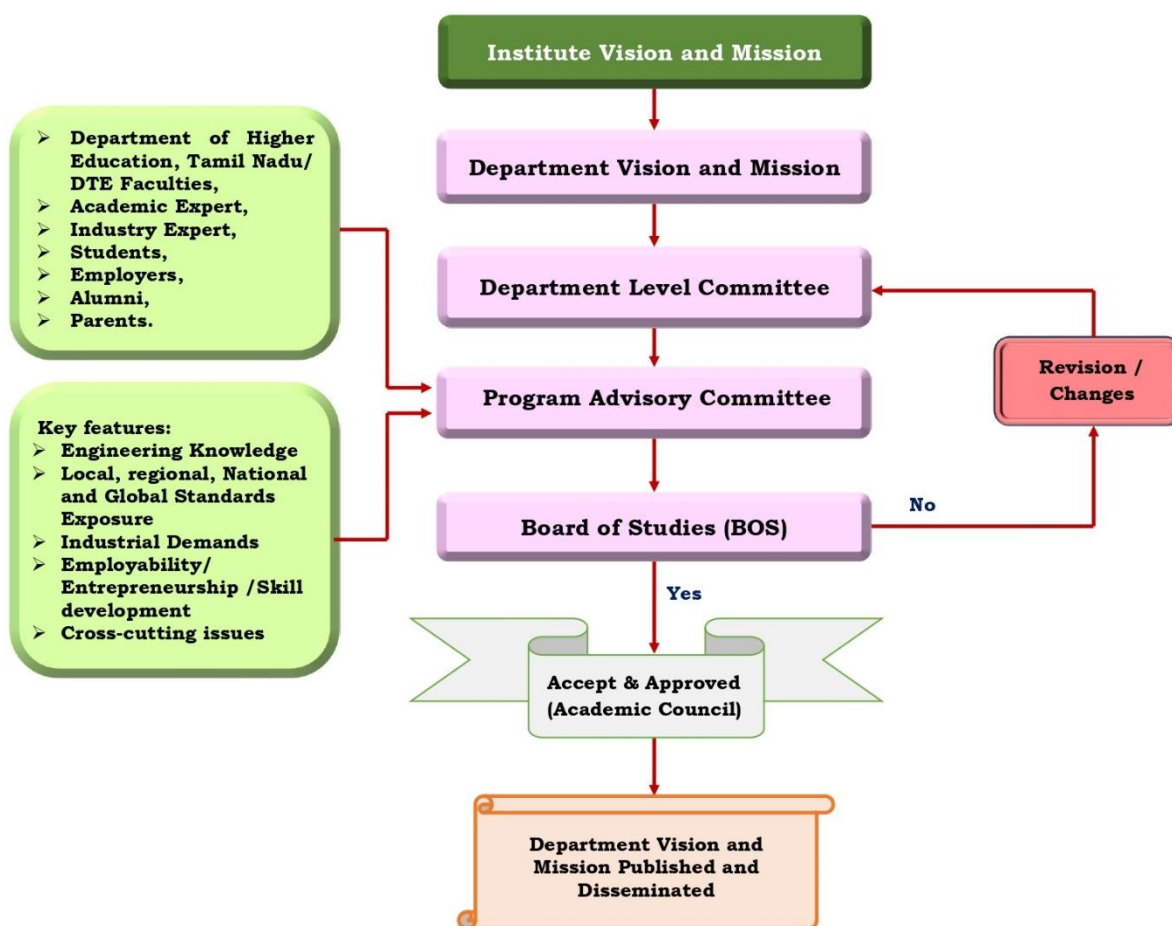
Institute Vision and Mission

Department Vision and Mission

Department Level Committee

Program Advisory Committee

Board of Studies (BOS)

Accept & Approved (Academic Council)

Department Vision and Mission Published and Disseminated

Revision / Changes

No

Yes

➢ Department of Higher Education, Tamil Nadu/ DTE Faculties,
➢ Academic Expert,
➢ Industry Expert,
➢ Students,
➢ Employers,
➢ Alumni,
➢ Parents.

Key features:
➢ Engineering Knowledge
➢ Local, regional, National and Global Standards Exposure
➢ Industrial Demands
➢ Employability/ Entrepreneurship /Skill development
➢ Cross-cutting issues